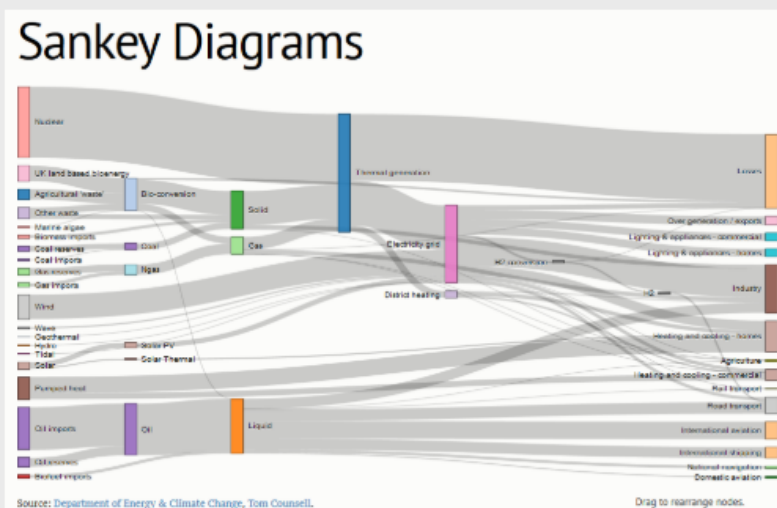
Sankey Diagrams

Nuclear

UK land based bioenergy

Agricultural 'waste'

Other waste

Marine algae

Biomass imports

Coal reserves

Coal imports

Gas reserves

Gas imports

Wind

Wave

Geothermal

Hydro

Tidal

Solar

Pumped heat

Oil imports

Oil reserves

Biofuel imports

Bio-conversion

Coal

Ngas

Solar PV

Solar Thermal

Oil

Solid

Gas

Liquid

Thermal generation

Electricity grid

District heating

H2 conversion

H2

Losses

Over generation / exports

Lighting & appliances - commercial

Lighting & appliances - homes

Industry

Heating and cooling - homes

Agriculture

Heating and cooling - commercial

Rail transport

Road transport

International aviation

International shipping

National navigation

Domestic aviation

Source: Department of Energy & Climate Change, Tom Counsell.

Drag to rearrange nodes.